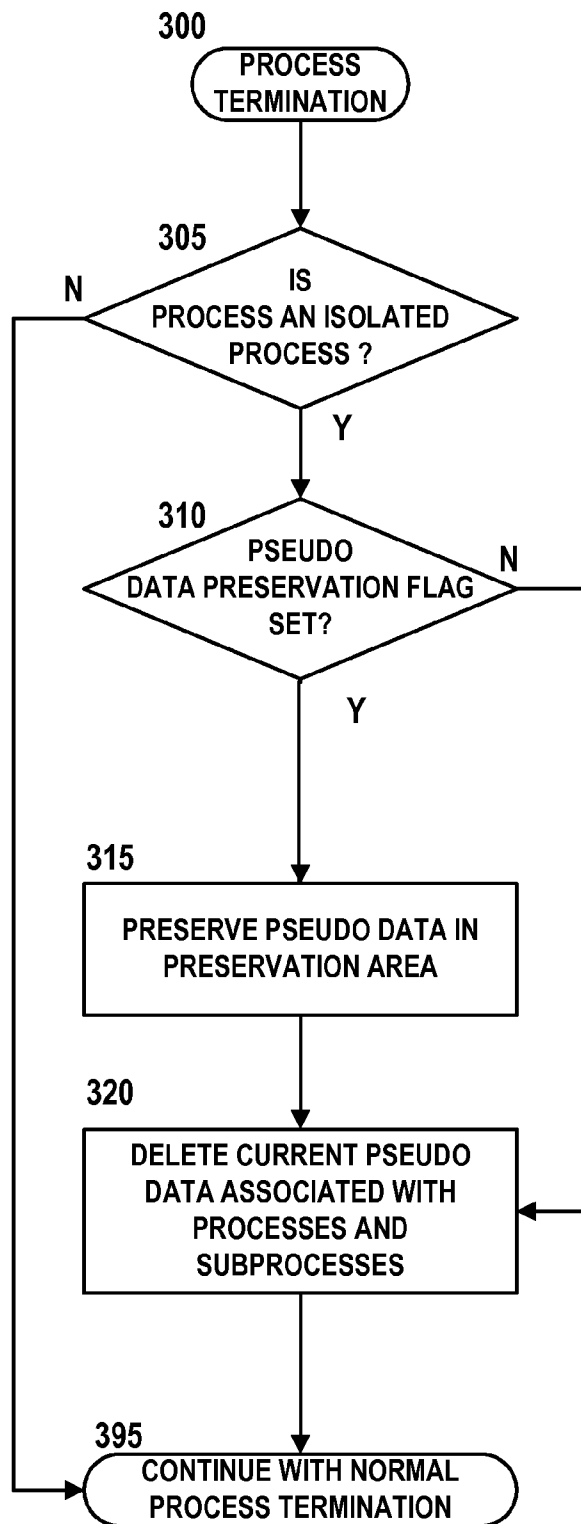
300
PROCESS TERMINATION

305
IS PROCESS AN ISOLATED PROCESS ?
N
Y

310
PSEUDO DATA PRESERVATION FLAG SET?
N
Y

315
PRESERVE PSEUDO DATA IN PRESERVATION AREA

320
DELETE CURRENT PSEUDO DATA ASSOCIATED WITH PROCESSES AND SUBPROCESSES

395
CONTINUE WITH NORMAL PROCESS TERMINATION